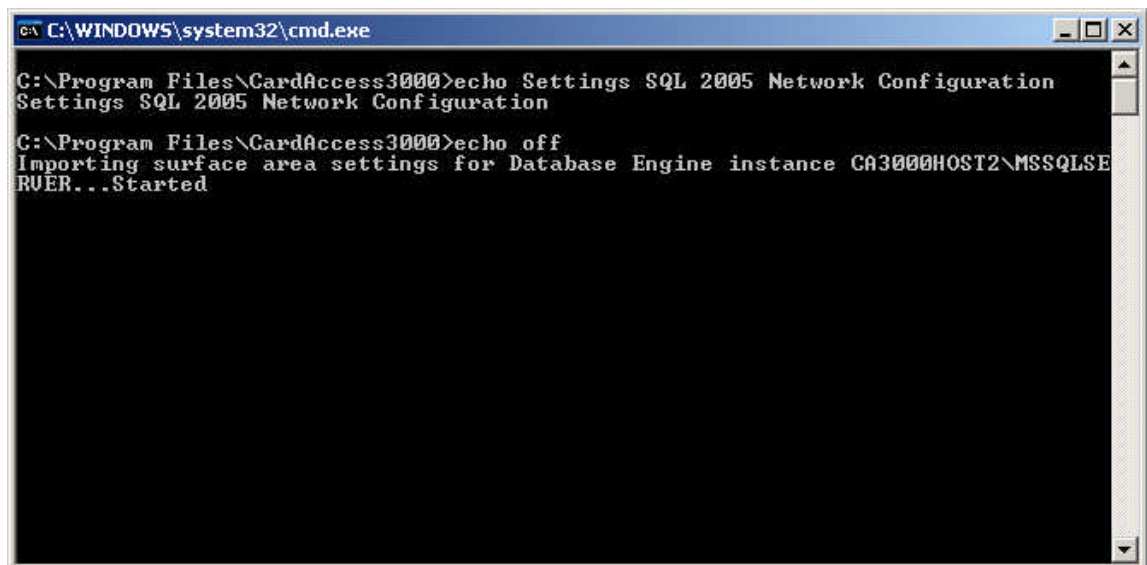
C:\WINDOWS\system32\cmd.exe

C:\Program Files\CardAccess3000>echo Settings SQL 2005 Network Configuration
Settings SQL 2005 Network Configuration

C:\Program Files\CardAccess3000>echo off
Importing surface area settings for Database Engine instance CA3000HOST2\MSSQLSERVER...Started